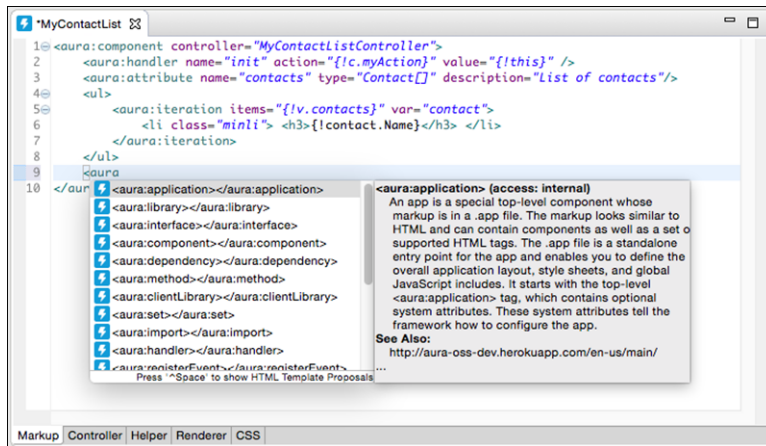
*MyContactList

1 <aura:component controller="MyContactListController">
2 <aura:handler name="init" action="{!c.myAction}" value="{!this}" />
3 <aura:attribute name="contacts" type="Contact[]" description="List of contacts"/>
4 <ul>
5 <aura:iteration items="{!v.contacts}" var="contact">
6 <li class="minli"> <h3>{!contact.Name}</h3> </li>
7 </aura:iteration>
8 </ul>
9 <aura
10 </aur

<aura:application></aura:application>
<aura:library></aura:library>
<aura:interface></aura:interface>
<aura:component></aura:component>
<aura:dependency></aura:dependency>
<aura:method></aura:method>
<aura:clientLibrary></aura:clientLibrary>
<aura:set></aura:set>
<aura:import></aura:import>
<aura:handler></aura:handler>
<aura:registerEvent></aura:registerEvent>
Press '^Space' to show HTML Template Proposals

<aura:application> (access: internal)
An app is a special top-level component whose markup is in a .app file. The markup looks similar to HTML and can contain components as well as a set o supported HTML tags. The .app file is a standalone entry point for the app and enables you to define the overall application layout, style sheets, and global JavaScript includes. It starts with the top-level <aura:application> tag, which contains optional system attributes. These system attributes tell the framework how to configure the app.
See Also:
http://aura-oss-dev.herokuapp.com/en-us/main/
...

Markup | Controller | Helper | Renderer | CSS